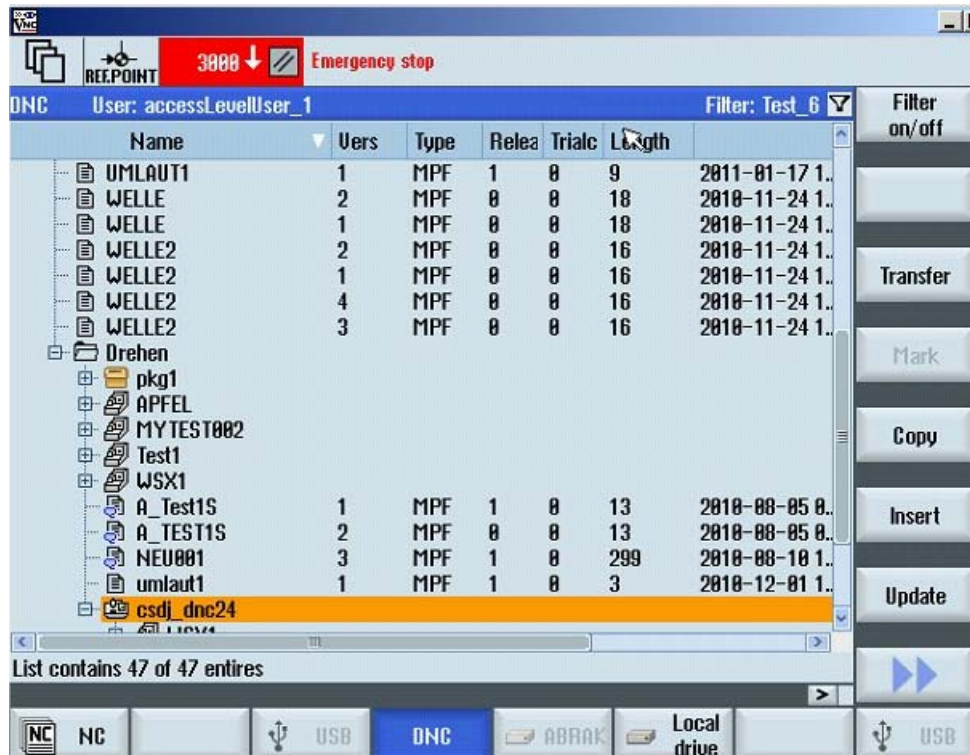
REF.POINT 3000 Emergency stop

DNC User: accessLevelUser_1 Filter: Test_6

| Name | Vers | Type | Relea | Trialc | Length | |
|---|---|---|---|---|---|---|
| UMLAUT1 | 1 | MPF | 1 | 0 | 9 | 2011-01-17 1.. |
| WELLE | 2 | MPF | 0 | 0 | 18 | 2010-11-24 1.. |
| WELLE | 1 | MPF | 0 | 0 | 18 | 2010-11-24 1.. |
| WELLE2 | 2 | MPF | 0 | 0 | 16 | 2010-11-24 1.. |
| WELLE2 | 1 | MPF | 0 | 0 | 16 | 2010-11-24 1.. |
| WELLE2 | 4 | MPF | 0 | 0 | 16 | 2010-11-24 1.. |
| WELLE2 | 3 | MPF | 0 | 0 | 16 | 2010-11-24 1.. |
| Drehen | | | | | | |
| pkg1 | | | | | | |
| APFEL | | | | | | |
| MYTEST002 | | | | | | |
| Test1 | | | | | | |
| WSX1 | | | | | | |
| A_Test1S | 1 | MPF | 1 | 0 | 13 | 2010-08-05 0.. |
| A_TEST1S | 2 | MPF | 0 | 0 | 13 | 2010-08-05 0.. |
| NEU001 | 3 | MPF | 1 | 0 | 299 | 2010-08-10 1.. |
| umlaut1 | 1 | MPF | 1 | 0 | 3 | 2010-12-01 1.. |
| csdj_dnc24 | | | | | | |

List contains 47 of 47 entires

Filter on/off
Transfer
Mark
Copy
Insert
Update

NC USB DNC ABRAK Local drive USB